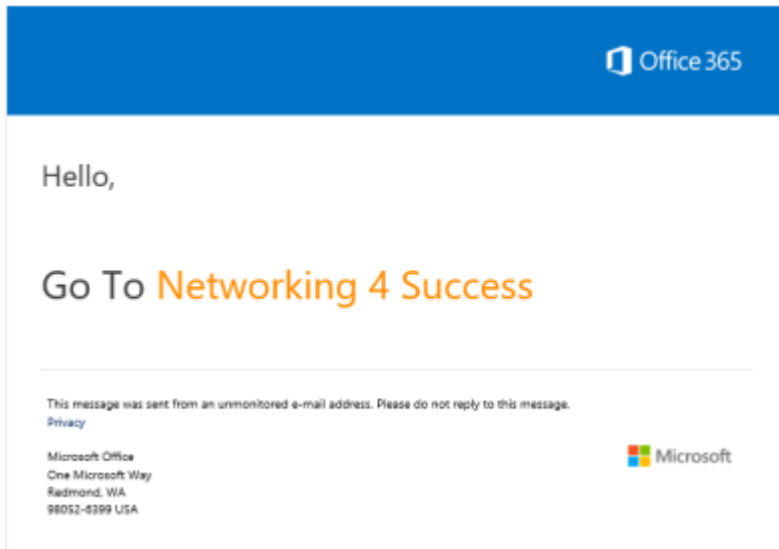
Office 365

Hello,

Go To Networking 4 Success

This message was sent from an unmonitored e-mail address. Please do not reply to this message.
Privacy

Microsoft Office
One Microsoft Way
Redmond, WA
98052-6399 USA

Microsoft